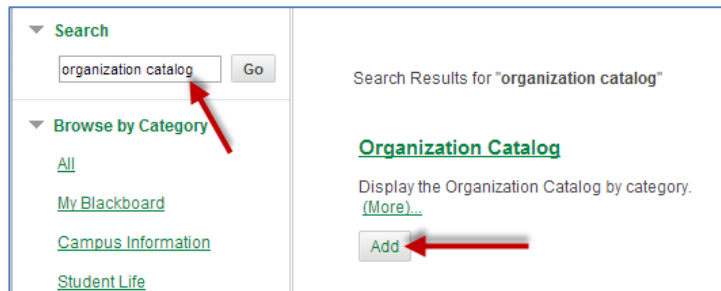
Search

organization catalog Go

Browse by Category

All

My Blackboard

Campus Information

Student Life

Search Results for "organization catalog"

Organization Catalog

Display the Organization Catalog by category. (More)...

Add